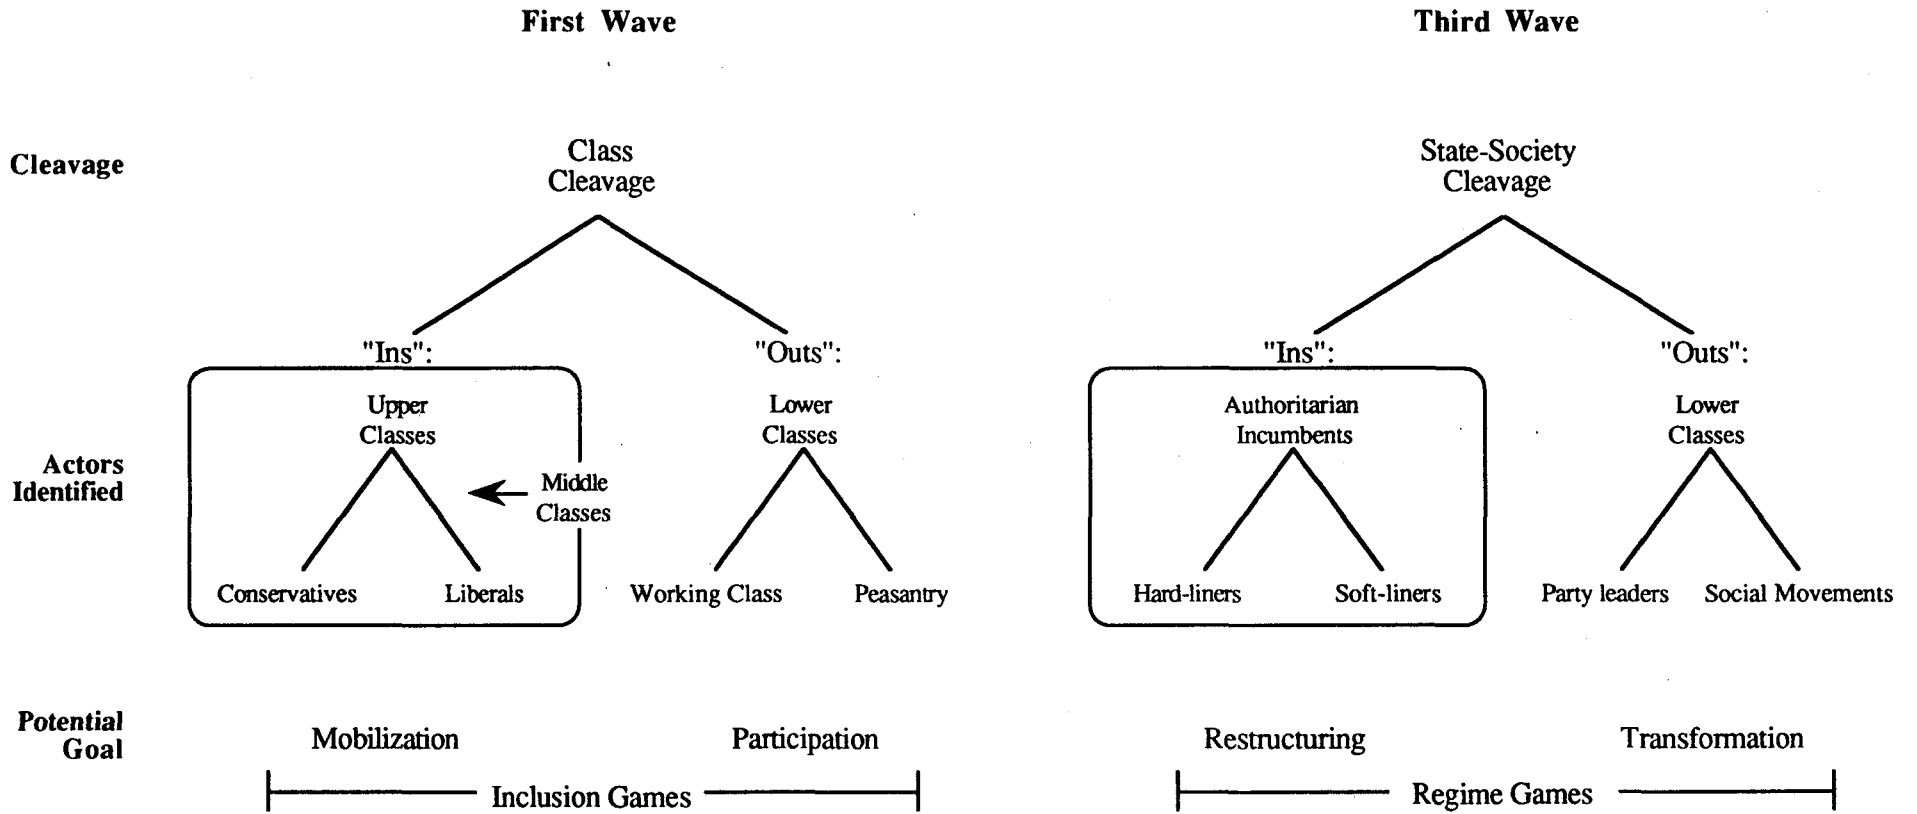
First Wave

Third Wave

Cleavage

Class Cleavage

State-Society Cleavage

"Ins":

"Outs":

"Ins":

"Outs":

Actors Identified

Upper Classes

Middle Classes

Conservatives

Liberals

Lower Classes

Working Class

Peasantry

Authoritarian Incumbents

Hard-liners

Soft-liners

Lower Classes

Party leaders

Social Movements

Potential Goal

Mobilization

Participation

Inclusion Games

Restructuring

Transformation

Regime Games